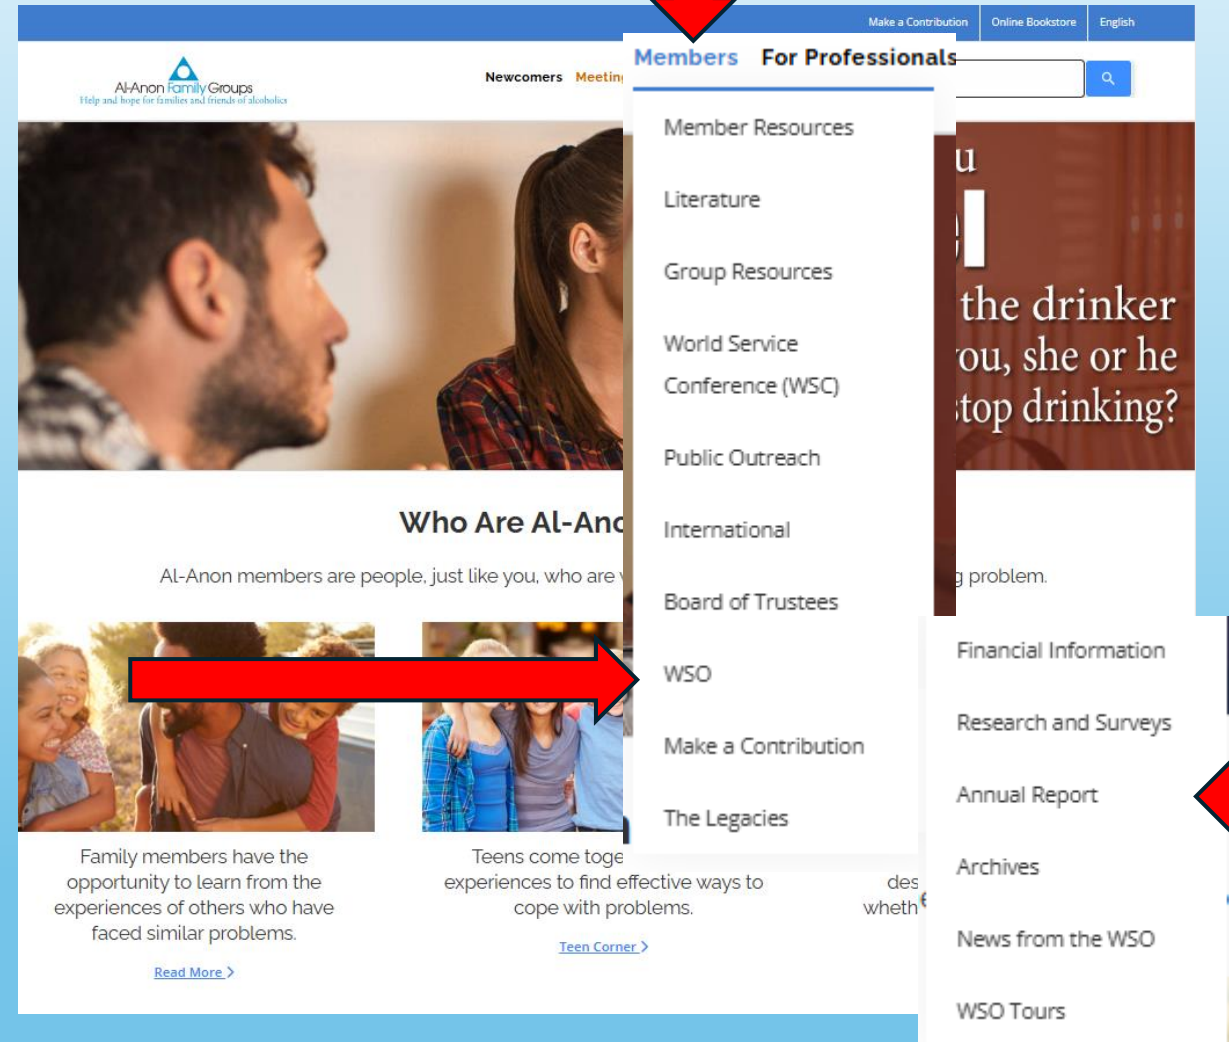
Make a Contribution Online Bookstore English

Al-Anon Family Groups
Help and hope for families and friends of alcoholics

Newcomers Meetin

Members For Professionals

Member Resources

Literature

Group Resources

World Service Conference (WSC)

Public Outreach

International

Board of Trustees

WSO

Make a Contribution

The Legacies

u

the drinker
ou, she or he
top drinking?

Who Are Al-Ano

Al-Anon members are people, just like you, who are

g problem.

Financial Information

Research and Surveys

Annual Report

Archives

News from the WSO

WSO Tours

Family members have the opportunity to learn from the experiences of others who have faced similar problems.

Read More >

Teens come toge experiences to find effective ways to cope with problems.

Teen Corner >

des wheth